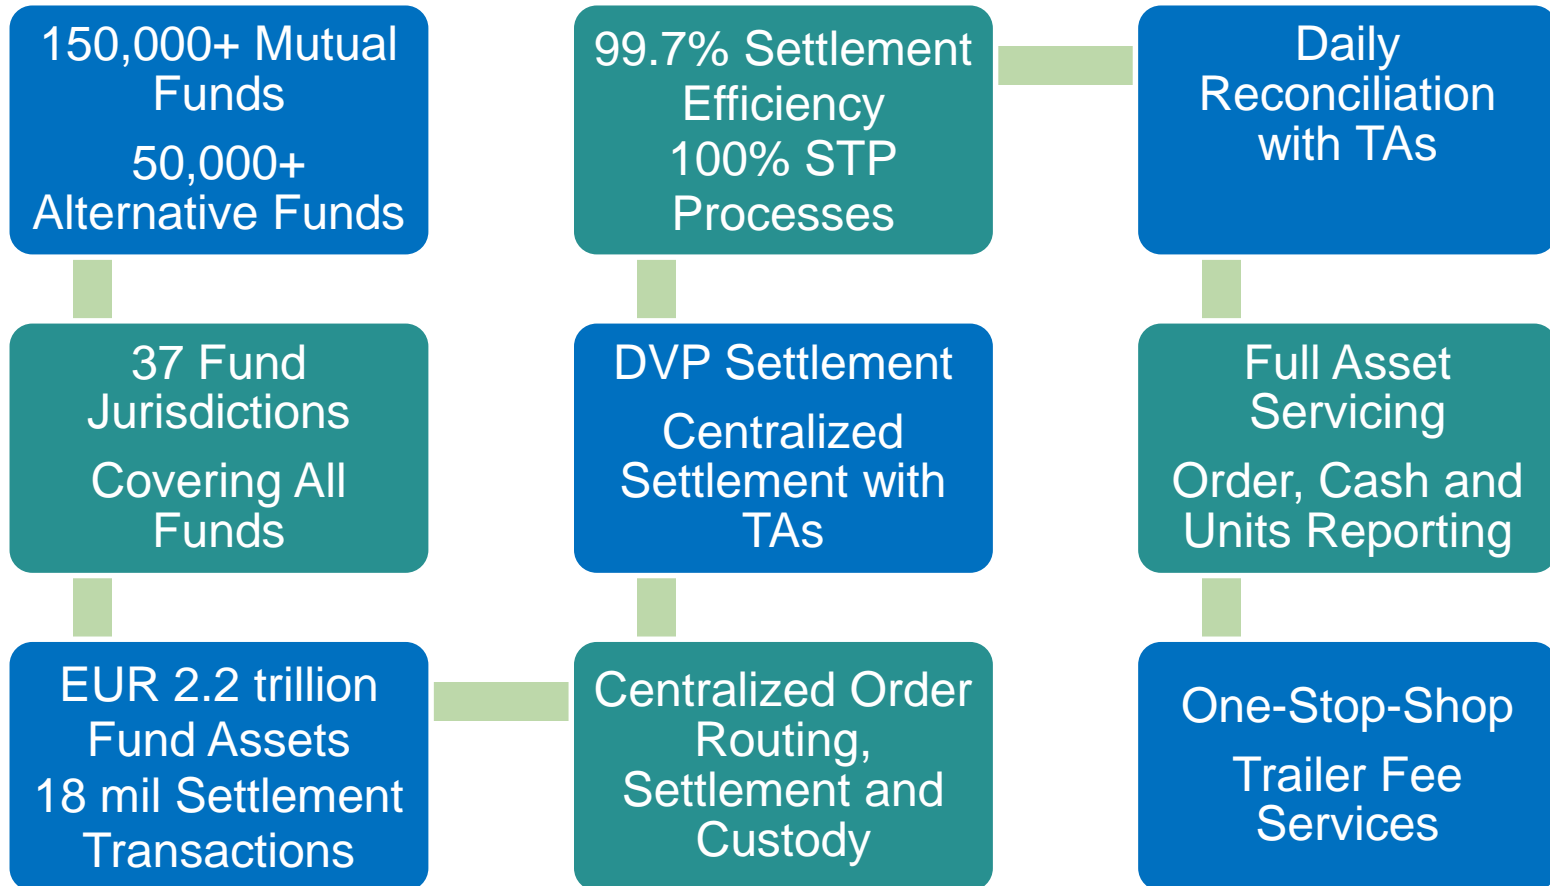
150,000+ Mutual Funds

50,000+ Alternative Funds

37 Fund Jurisdictions

Covering All Funds

EUR 2.2 trillion Fund Assets
18 mil Settlement Transactions

99.7% Settlement Efficiency
100% STP Processes

DVP Settlement

Centralized Settlement with TAs

Centralized Order Routing, Settlement and Custody

Daily Reconciliation with TAs

Full Asset Servicing

Order, Cash and Units Reporting

One-Stop-Shop

Trailer Fee Services